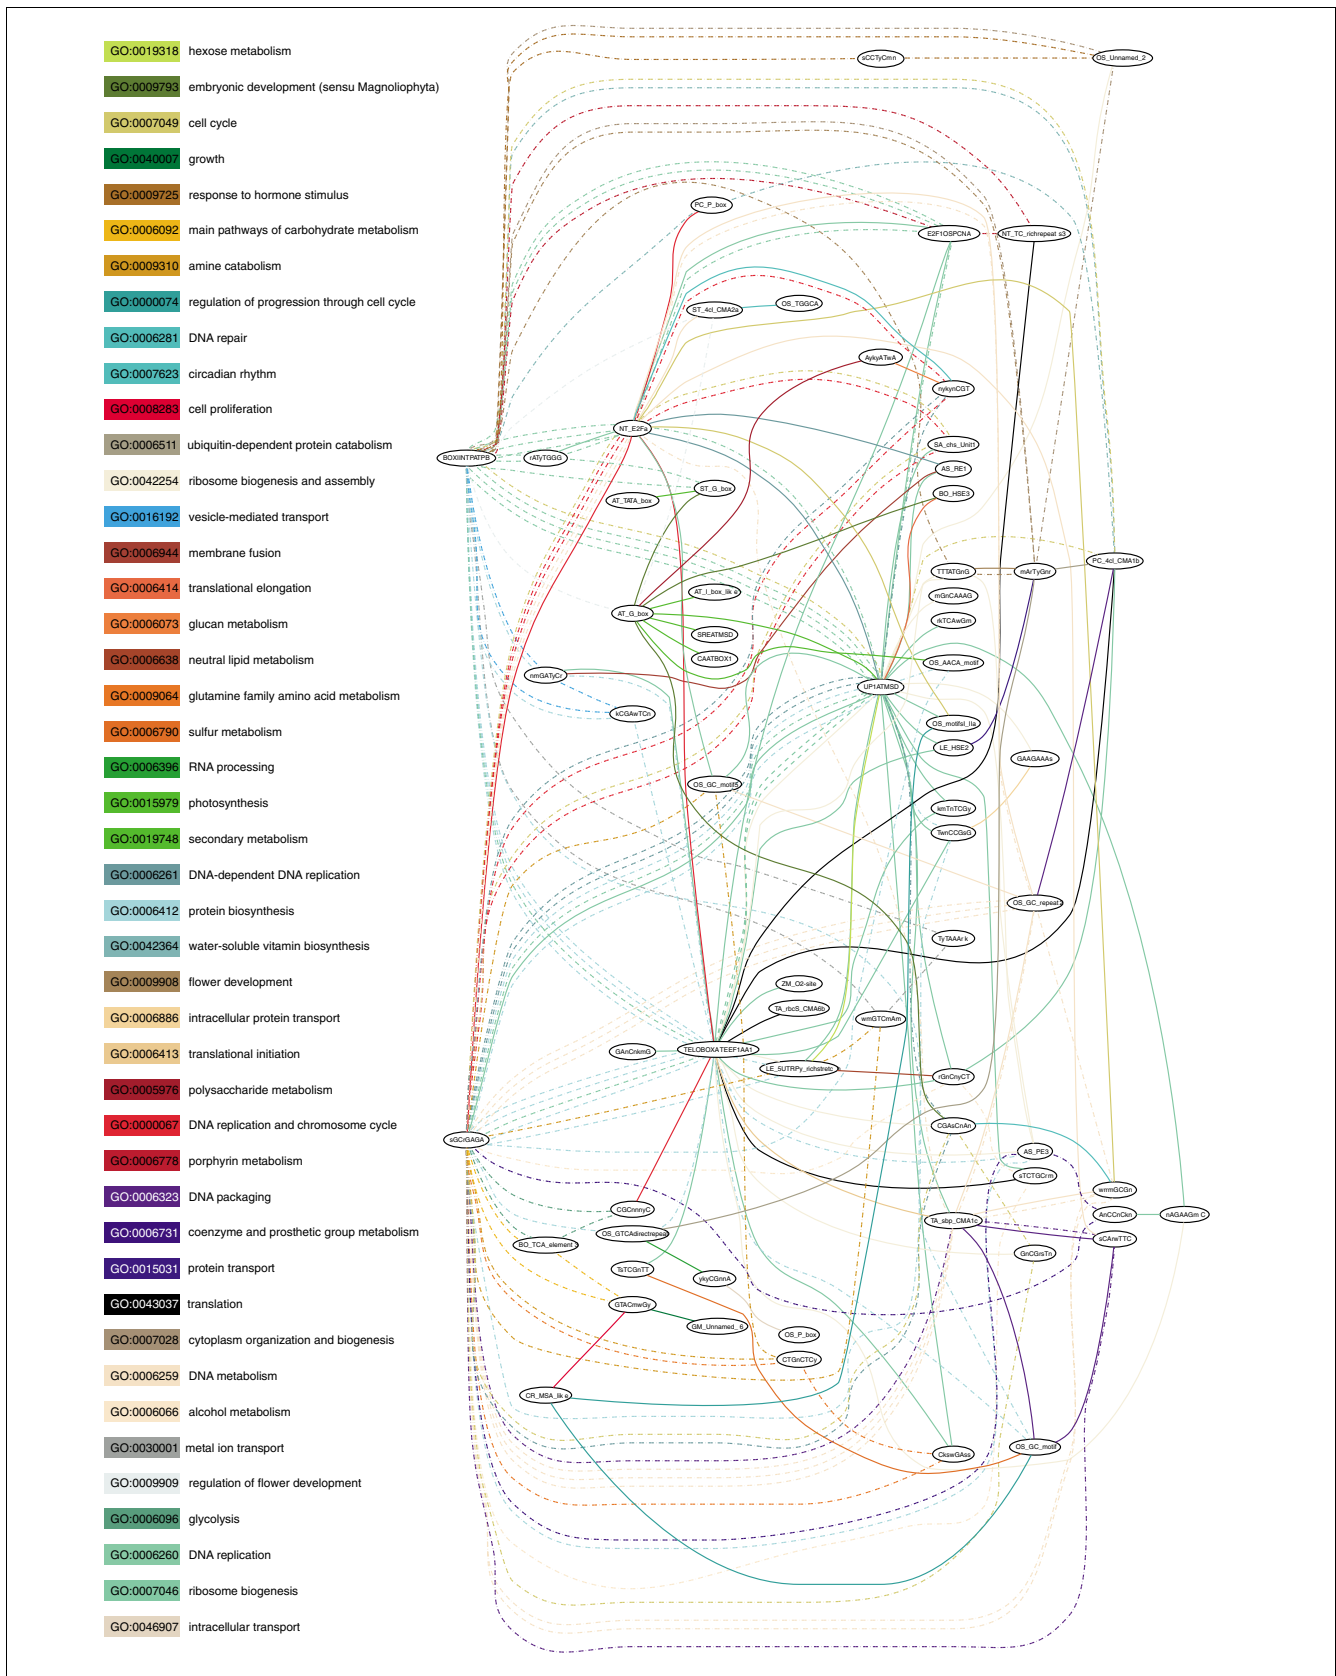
GO:0019318 hexose metabolism
GO:0009793 embryonic development (sensu Magnoliophyta)
GO:0007049 cell cycle
GO:0040007 growth
GO:0009725 response to hormone stimulus
GO:0006092 main pathways of carbohydrate metabolism
GO:0009310 amine catabolism
GO:0000074 regulation of progression through cell cycle
GO:0006281 DNA repair
GO:0007623 circadian rhythm
GO:0008283 cell proliferation
GO:0006511 ubiquitin-dependent protein catabolism
GO:0042254 ribosome biogenesis and assembly
GO:0016192 vesicle-mediated transport
GO:0006944 membrane fusion
GO:0006414 translational elongation
GO:0006073 glucan metabolism
GO:0006638 neutral lipid metabolism
GO:0009064 glutamine family amino acid metabolism
GO:0006790 sulfur metabolism
GO:0006396 RNA processing
GO:0015979 photosynthesis
GO:0019748 secondary metabolism
GO:0006261 DNA-dependent DNA replication
GO:0006412 protein biosynthesis
GO:0042364 water-soluble vitamin biosynthesis
GO:0009908 flower development
GO:0006886 intracellular protein transport
GO:0006413 translational initiation
GO:0005976 polysaccharide metabolism
GO:0000067 DNA replication and chromosome cycle
GO:0006778 porphyrin metabolism
GO:0006323 DNA packaging
GO:0006731 coenzyme and prosthetic group metabolism
GO:0015031 protein transport
GO:0043037 translation
GO:0007028 cytoplasm organization and biogenesis
GO:0006259 DNA metabolism
GO:0006066 alcohol metabolism
GO:0030001 metal ion transport
GO:0009909 regulation of flower development
GO:0006096 glycolysis
GO:0006260 DNA replication
GO:0007046 ribosome biogenesis
GO:0046907 intracellular transport

sCCTyCmn
OS_Unnamed_2
PC_P_box
E2F1OSPCNA
NT_TC_richrepeat s3
ST_4cl_CMA2a
OS_TGGCA
AykyATwA
nykynCGT
NT_E2Fa
SA_chs_Unit1
BOXIINTPATPB
rATyTGGG
AS_RE1
BO_HSE3
ST_G_box
AT_TATA_box
TTTATGnG
mArTyGnr
PC_4cl_CMA1b
mGnCAAAG
AT_I_box_lik e
rkTCAwGm
AT_G_box
SREATMSD
CAATBOX1
OS_AACA_motif
nmGATyCr
UP1ATMSD
kCGAwTCn
OS_motifsI_IIa
LE_HSE2
GAAGAAAs
OS_GC_motif5
kmTnTCGy
TwnCCGsG
OS_GC_repeat
TyTAAArk
ZM_O2-site
TA_rbcS_CMA6b
wmGTCmAm
GAnCnkmG
TELOBOXATEEF1AA1
LE_5UTRPy_richstretc
rGnCnyCT
CGAsCnAn
sGCrGAGA
AS_PE3
sTCTGCrm
wrrmGCGn
AnCCnCkn
nAGAAGm C
CGCnnnyC
TA_sbp_CMA1c
OS_GTCAdirectrepea
sCAwTTC
BO_TCA_element
GnCGrsTn
TsTCGnTT
ykyCGnnA
GTACmwGy
GM_Unnamed_6
OS_P_box
CTGnCTCy
CR_MSA_lik e
CkswGAss
OS_GC_motif